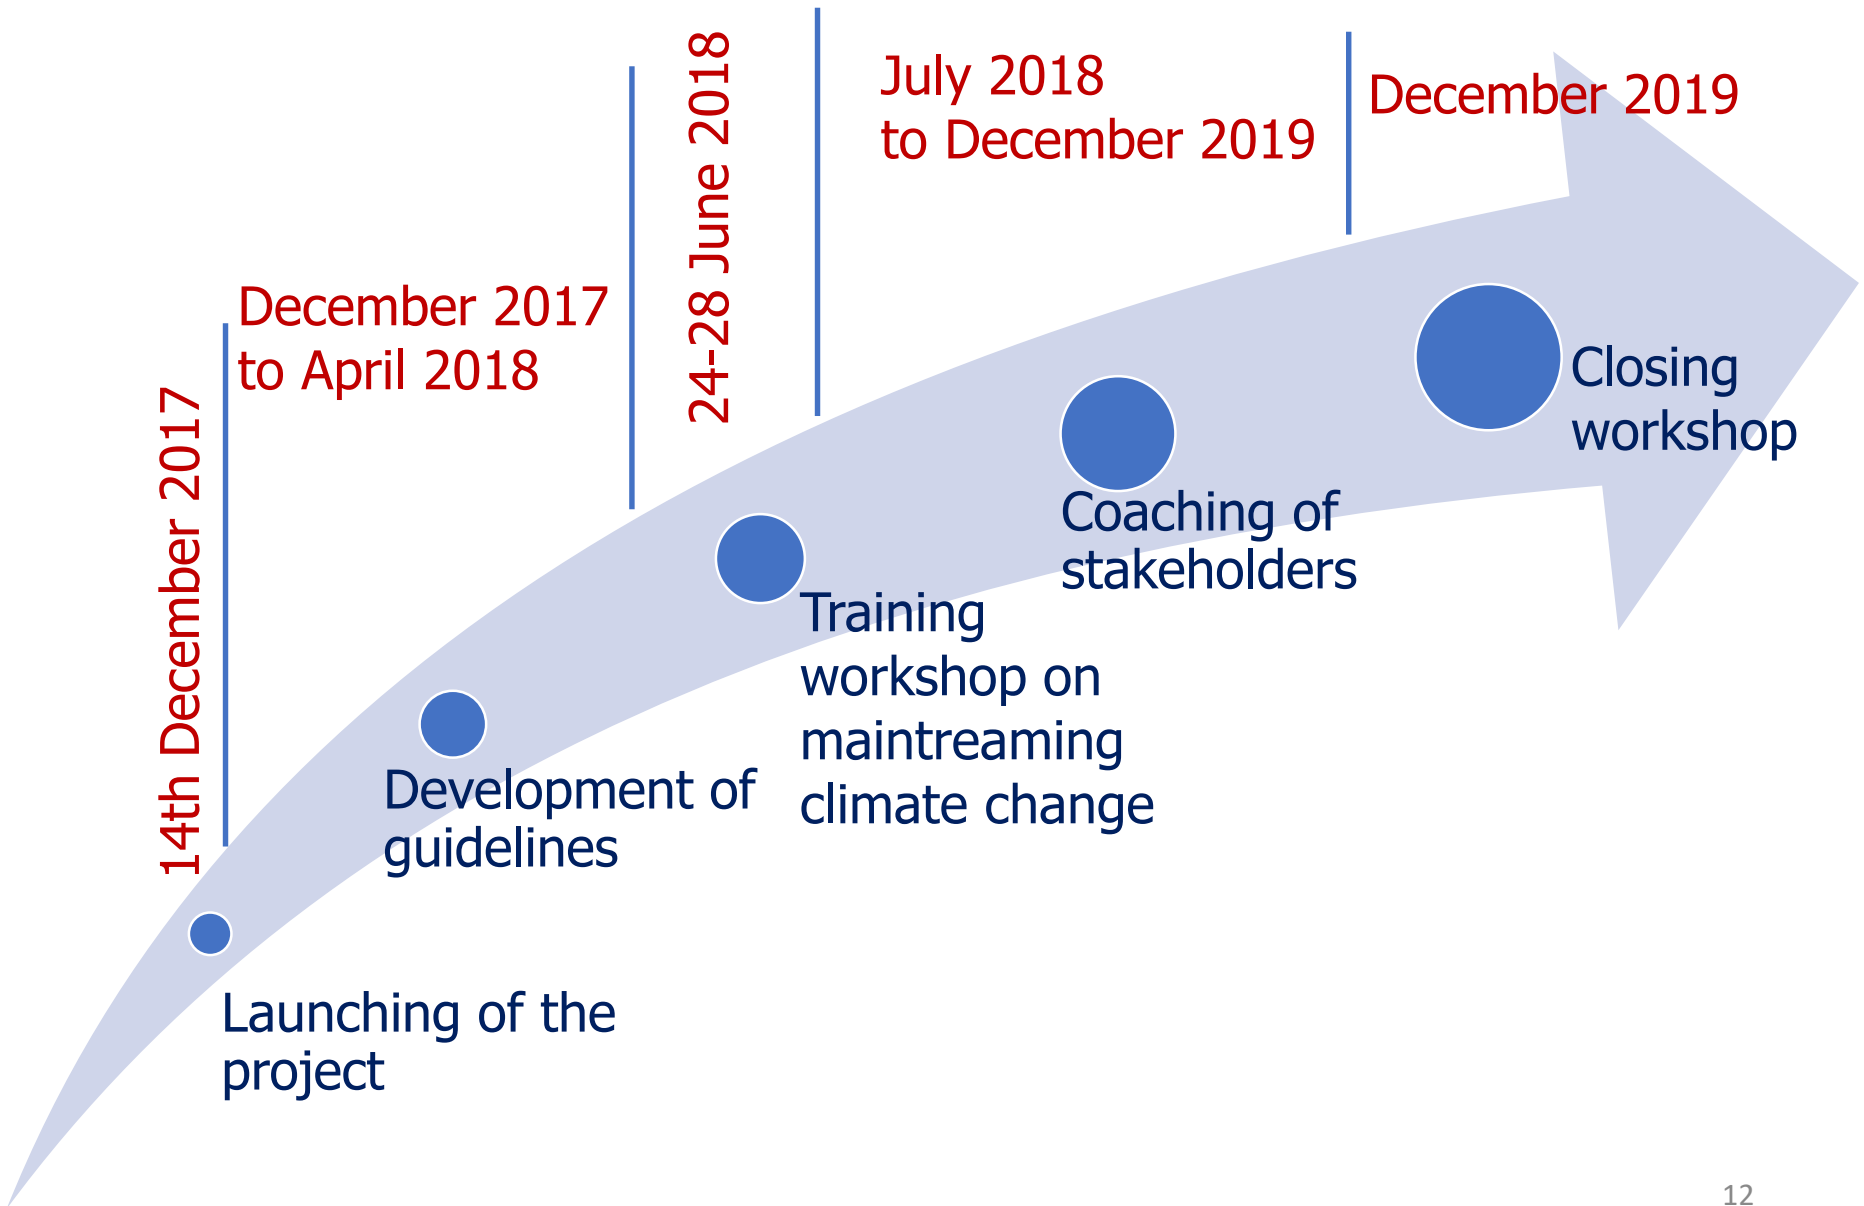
14th December 2017

Launching of the project

December 2017 to April 2018

Development of guidelines

24-28 June 2018

Training workshop on maintreaming climate change

July 2018 to December 2019

Coaching of stakeholders

December 2019

Closing workshop

12